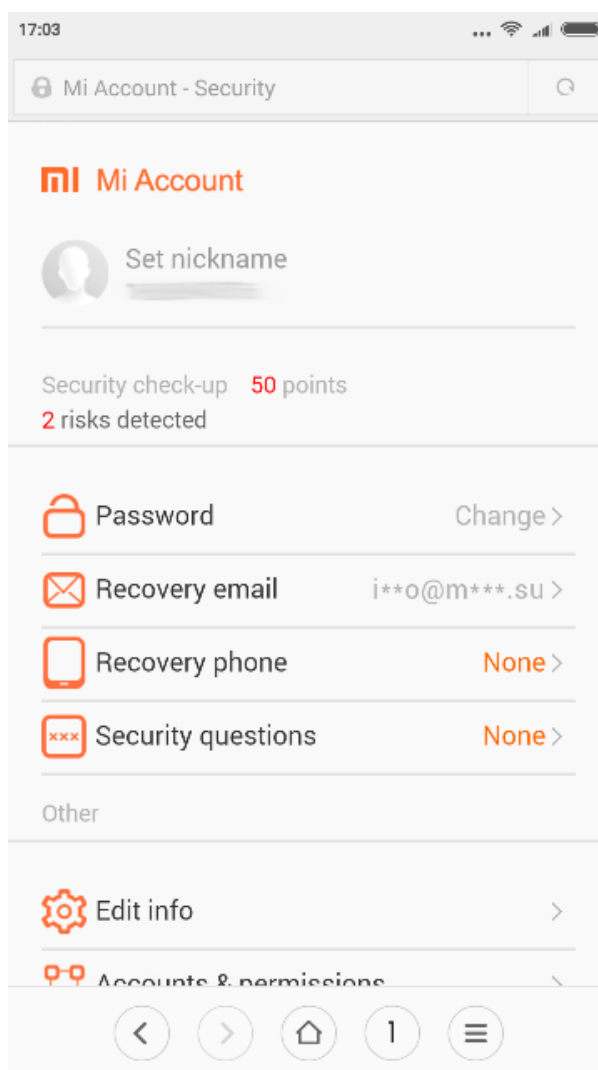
17:03

Mi Account - Security

MI Mi Account

Set nickname
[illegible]

Security check-up 50 points
2 risks detected

Password Change >

Recovery email i**o@m***.su >

Recovery phone None >

××× Security questions None >

Other

Edit info >

Accounts & permissions >

1